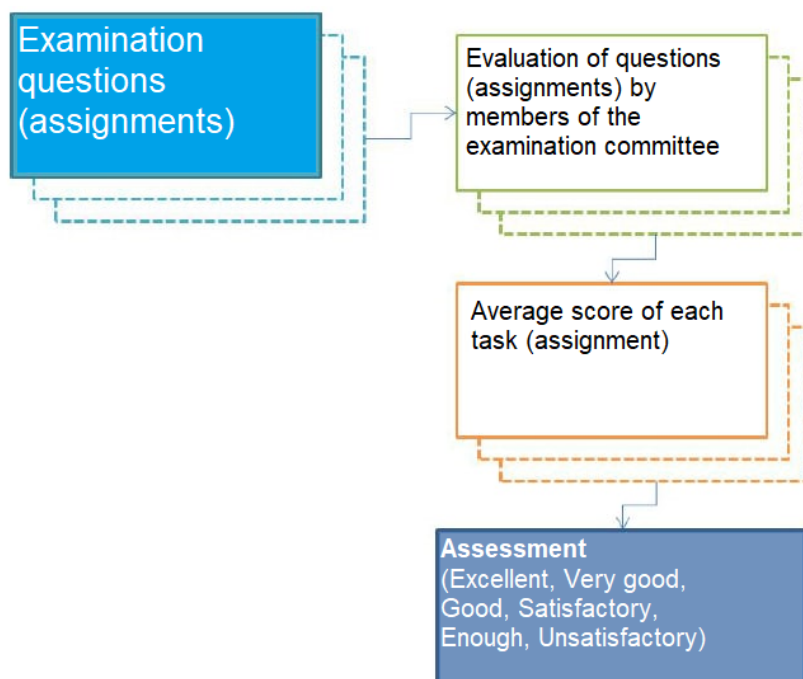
Examination questions (assignments)

Evaluation of questions (assignments) by members of the examination committee

Average score of each task (assignment)

Assessment
(Excellent, Very good, Good, Satisfactory, Enough, Unsatisfactory)